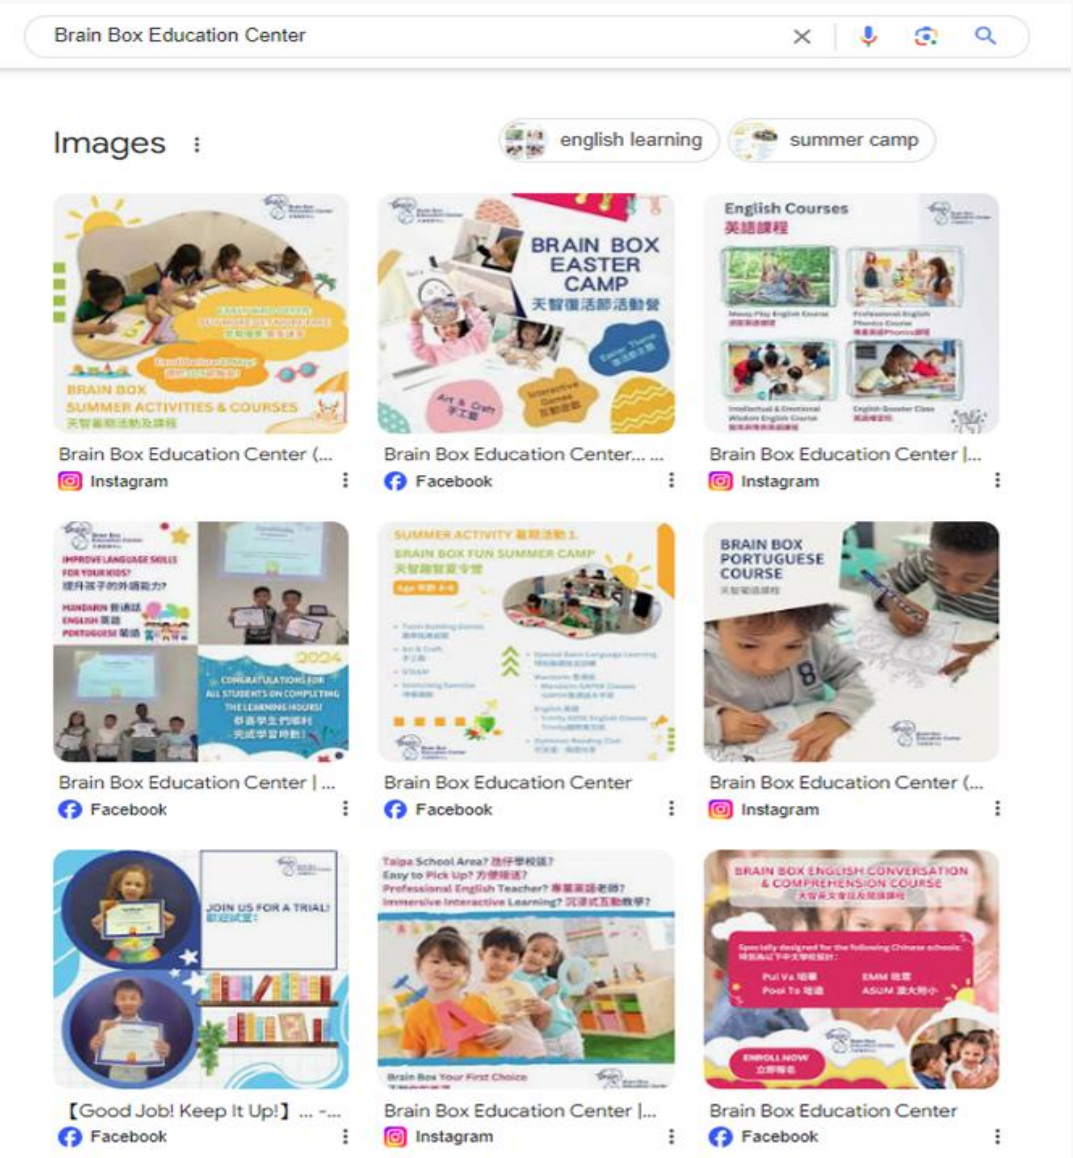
Brain Box Education Center

Images

english learning

summer camp

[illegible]

BRAIN BOX SUMMER ACTIVITIES & COURSES
天智寶暑期活動及課程

Brain Box Education Center (...

Instagram

BRAIN BOX EASTER CAMP
天智復活節活動營

Easter Theme
復活節主題

Interactive Games
互動遊戲

Art & Craft
手工藝

Brain Box Education Center... ...

Facebook

English Courses
英語課程

Brain Box Education Center |...

Instagram

IMPROVE LANGUAGE SKILLS FOR YOUR KIDS?
提升孩子的外語能力?

MANDARIN 普通話
ENGLISH 英語
PORTUGUESE 葡語

2024

CONGRATULATIONS FOR ALL STUDENTS ON COMPLETING THE LEARNING HOURS!
恭喜學生們順利完成學習時數!

Brain Box Education Center | ...

Facebook

SUMMER ACTIVITY 暑期活動 1
BRAIN BOX FUN SUMMER CAMP
天智寶暑期夏令營

Brain Box Education Center

Facebook

BRAIN BOX PORTUGUESE COURSE
天智寶葡語課程

Brain Box Education Center (...

Instagram

JOIN US FOR A TRIAL!
歡迎試堂!

【Good Job! Keep It Up!】 ... -...

Facebook

Taipa School Area? 氹仔學校區?
Easy to Pick Up? 方便接送?
Professional English Teacher? 專業英語老師?
Immersive Interactive Learning? 沉浸式互動教學?

Brain Box Your First Choice

Brain Box Education Center |...

Instagram

BRAIN BOX ENGLISH CONVERSATION & COMPREHENSION COURSE

Specially designed for the following Chinese schools:

Pui Va 培華
Pooi To 培道
EMM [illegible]
ASUM 澳大附小

ENROLL NOW
立即報名

Brain Box Education Center

Facebook